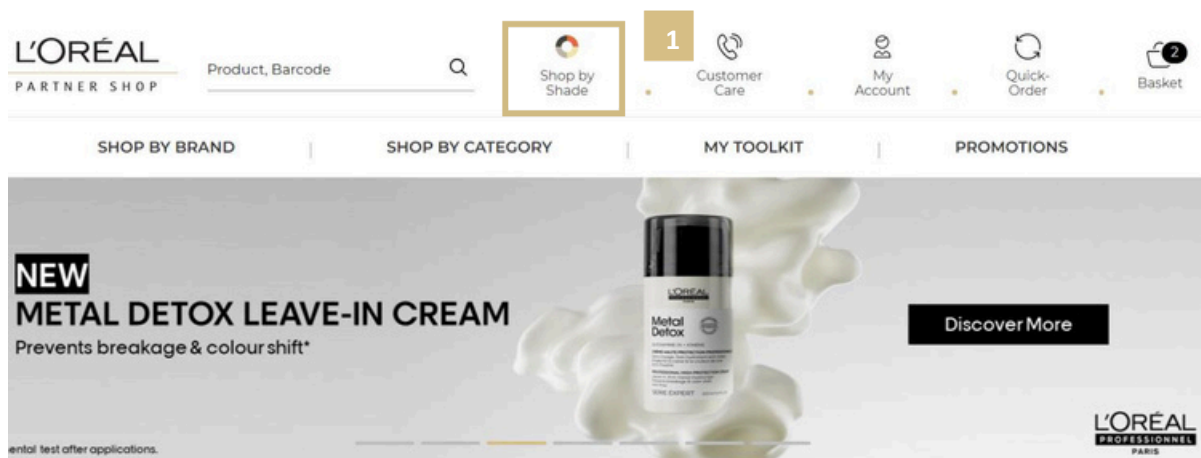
L'ORÉAL
PARTNER SHOP

Product, Barcode

Shop by Shade

1

Customer Care

My Account

Quick-Order

2
Basket

SHOP BY BRAND | SHOP BY CATEGORY | MY TOOLKIT | PROMOTIONS

NEW
METAL DETOX LEAVE-IN CREAM
Prevents breakage & colour shift*

L'ORÉAL
Metal Detox
SERIE EXPERT

Discover More

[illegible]ental test after applications.

L'ORÉAL
PROFESSIONNEL
PARIS